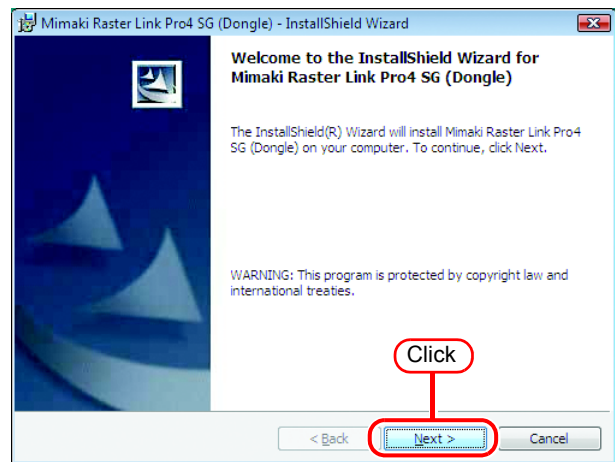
Mimaki Raster Link Pro4 SG (Dongle) - InstallShield Wizard

Welcome to the InstallShield Wizard for Mimaki Raster Link Pro4 SG (Dongle)

The InstallShield(R) Wizard will install Mimaki Raster Link Pro4 SG (Dongle) on your computer. To continue, click Next.

WARNING: This program is protected by copyright law and international treaties.

Click

< Back

Next >

Cancel